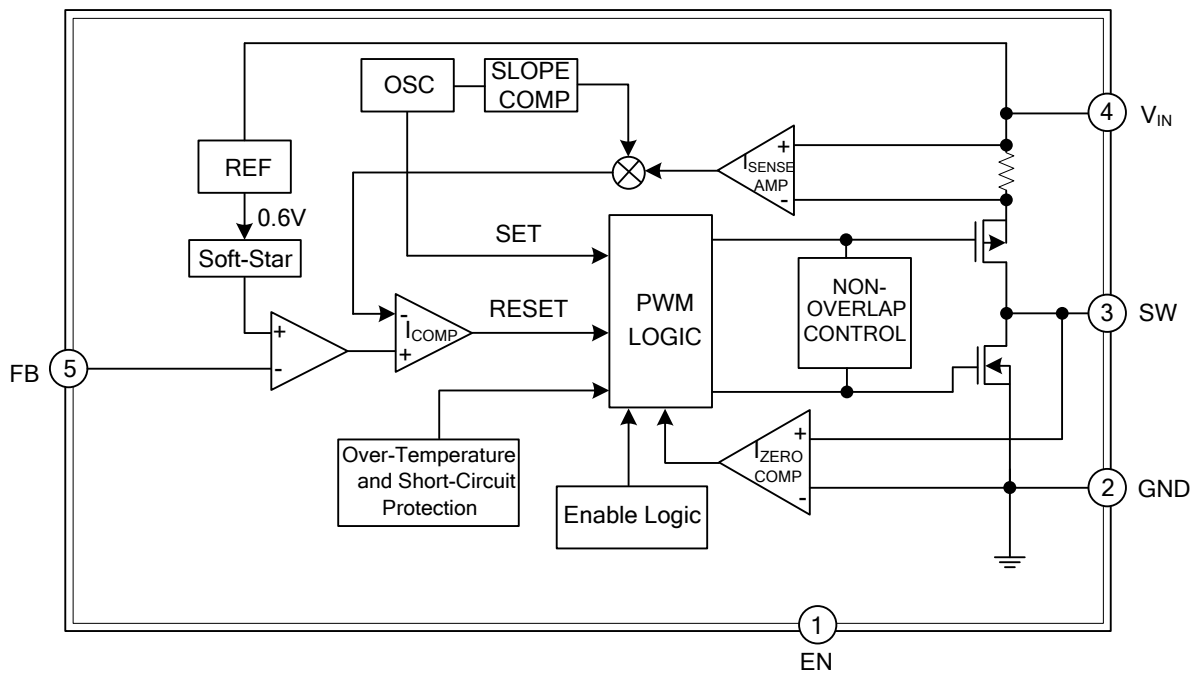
OSC

SLOPE COMP

4 $V_{IN}$

REF

$I_{SENSE}$ AMP

+

-

0.6V

Soft-Star

SET

NON-OVERLAP CONTROL

-

$I_{COMP}$

+

RESET

PWM LOGIC

3 SW

+

-

FB 5

Over-Temperature and Short-Circuit Protection

Enable Logic

$I_{ZERO}$ COMP

+

-

2 GND

1 EN